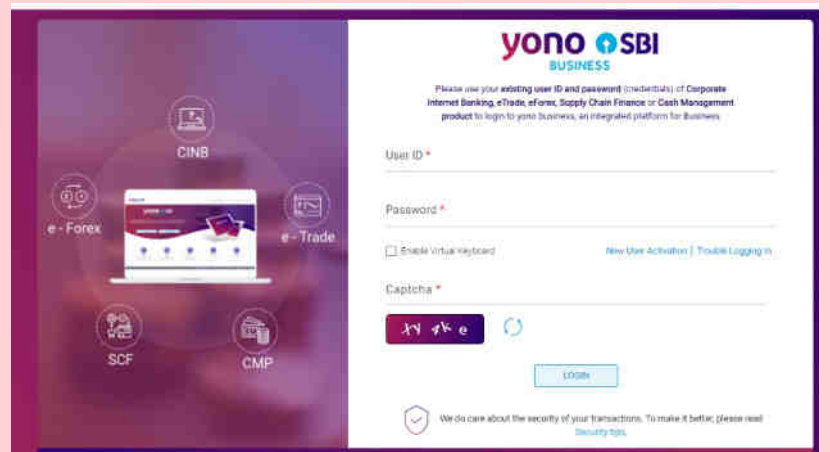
CINB

e - Forex

e - Trade

SCF

CMP

yono SBI
BUSINESS

Please use your existing user ID and password (credentials) of Corporate Internet Banking, eTrade, eForex, Supply Chain Finance or Cash Management product to login to yono business, an integrated platform for Business.

User ID *

Password *

Enable Virtual Keyboard

New User Activation | Trouble Logging In

Captcha *

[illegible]

LOGIN

We do care about the security of your transactions. To make it better, please read Security tips.